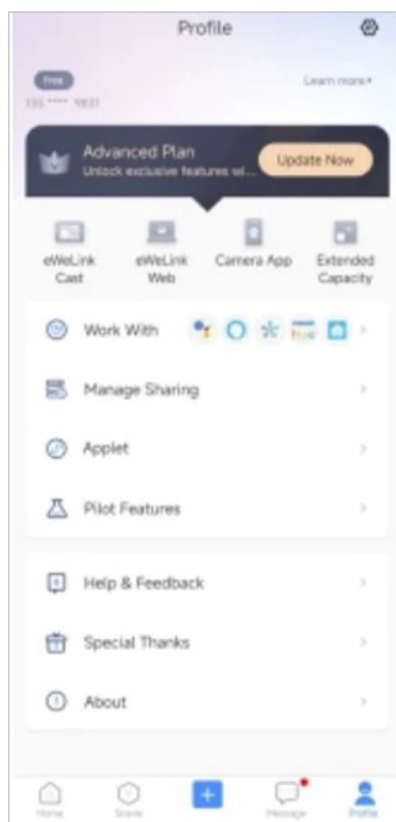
Profile

Free
135 **** 9831

Learn more

Advanced Plan
Unlock exclusive features wi...

Update Now

eWeLink Cast

eWeLink Web

Camera App

Extended Capacity

Work With

hue

Manage Sharing

Applet

Pilot Features

Help & Feedback

Special Thanks

About

Home

Scene

Message

Profile